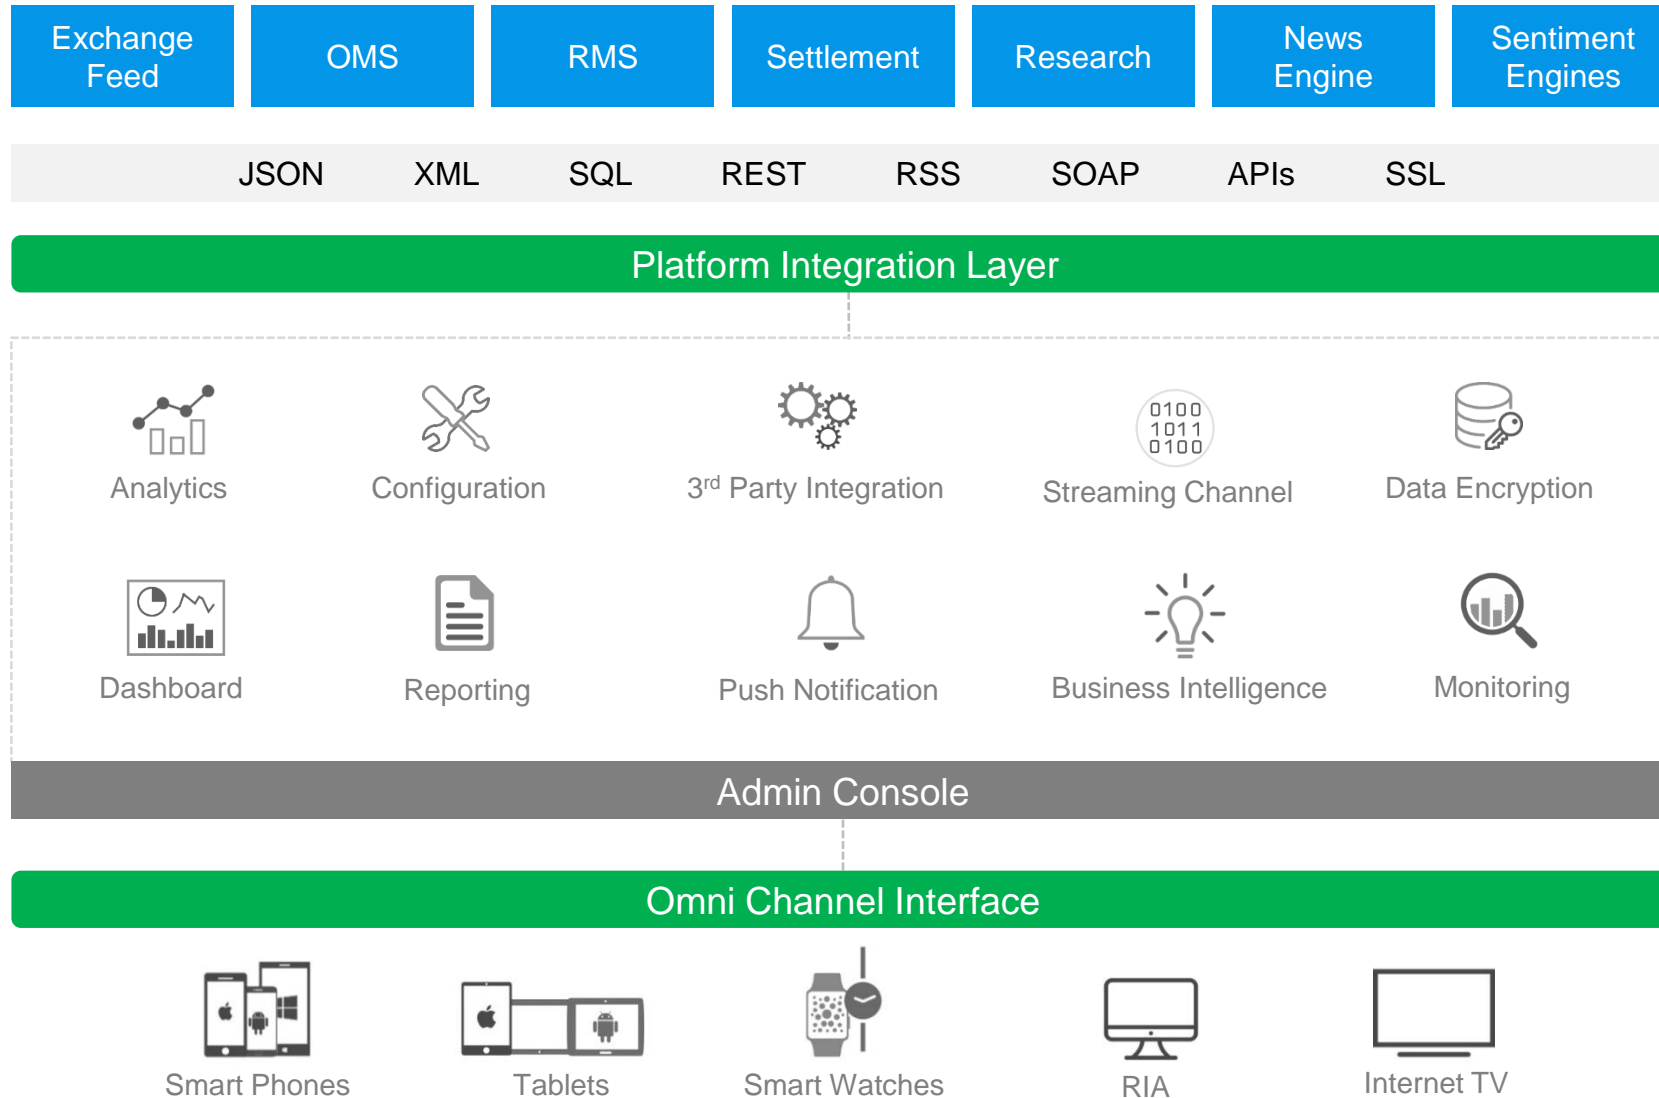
Exchange Feed

OMS

RMS

Settlement

Research

News Engine

Sentiment Engines

JSON XML SQL REST RSS SOAP APIs SSL

Platform Integration Layer

Analytics

Configuration

3$^{rd}$ Party Integration

0100
1011
0100

Streaming Channel

Data Encryption

Dashboard

Reporting

Push Notification

Business Intelligence

Monitoring

Admin Console

Omni Channel Interface

Smart Phones

Tablets

Smart Watches

RIA

Internet TV